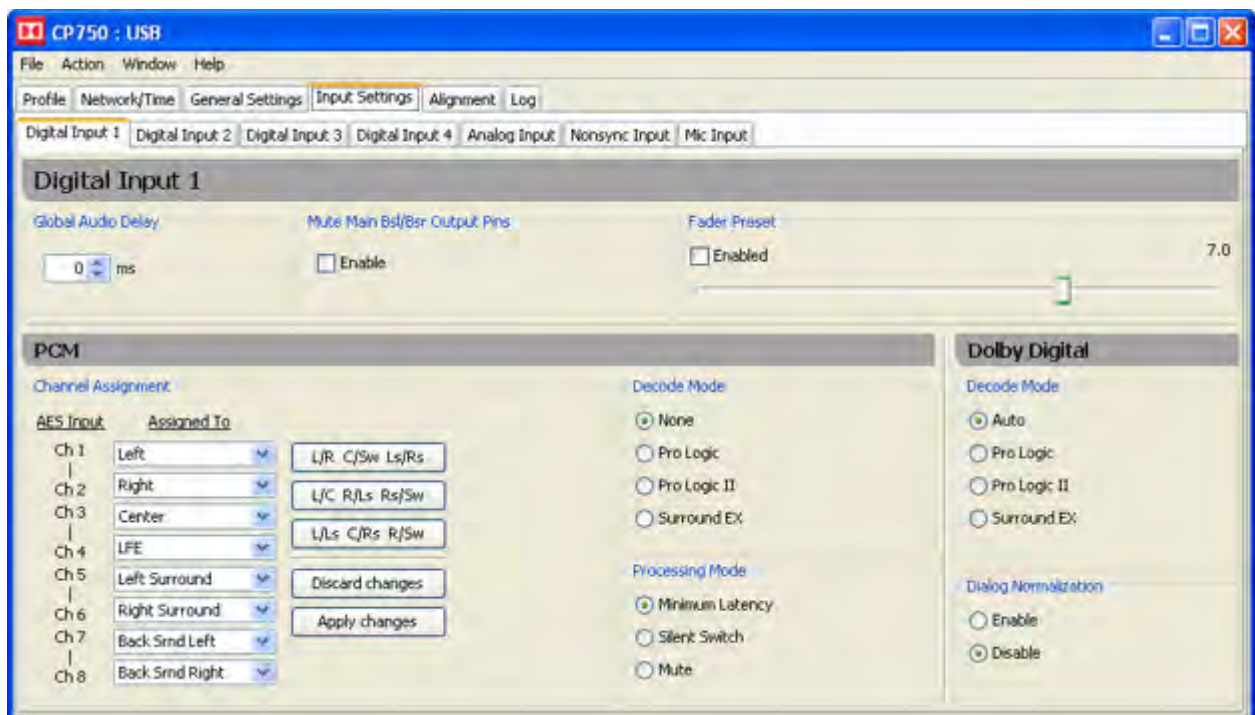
CP750 : USB

File Action Window Help

Profile Network/Time General Settings Input Settings Alignment Log

Digital Input 1 Digital Input 2 Digital Input 3 Digital Input 4 Analog Input Nonsync Input Mic Input

Digital Input 1

Global Audio Delay

0 ms

Mute Main Bsl/Bsr Output Pins

Enable

Fader Preset

Enabled

7.0

PCM

Channel Assignment

AES Input Assigned To

Ch 1 Left
Ch 2 Right
Ch 3 Center
Ch 4 LFE
Ch 5 Left Surround
Ch 6 Right Surround
Ch 7 Back Srnd Left
Ch 8 Back Srnd Right

L/R C/Sw Ls/Rs

L/C R/Ls Rs/Sw

L/Ls C/Rs R/Sw

Discard changes

Apply changes

Decode Mode

None

Pro Logic

Pro Logic II

Surround EX

Processing Mode

Minimum Latency

Silent Switch

Mute

Dolby Digital

Decode Mode

Auto

Pro Logic

Pro Logic II

Surround EX

Dialog Normalization

Enable

Disable